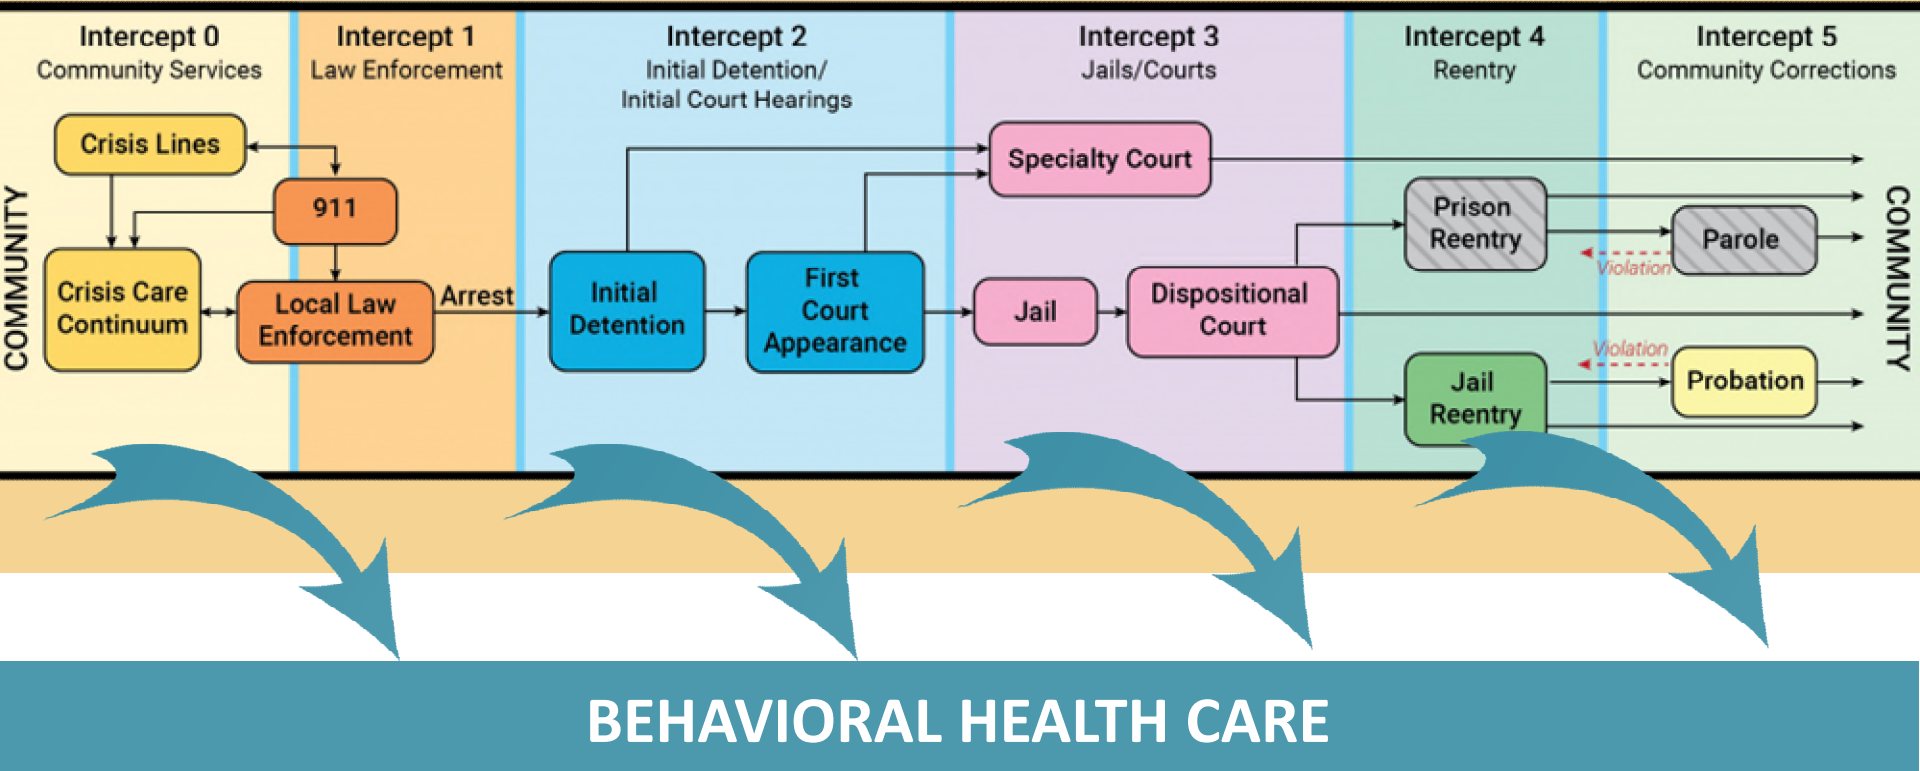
Intercept 0
Community Services

Intercept 1
Law Enforcement

Intercept 2
Initial Detention/
Initial Court Hearings

Intercept 3
Jails/Courts

Intercept 4
Reentry

Intercept 5
Community Corrections

COMMUNITY

Crisis Lines

911

Crisis Care Continuum

Local Law Enforcement

Arrest

Initial Detention

First Court Appearance

Specialty Court

Jail

Dispositional Court

Prison Reentry

Parole

Violation

Jail Reentry

Violation

Probation

COMMUNITY

BEHAVIORAL HEALTH CARE